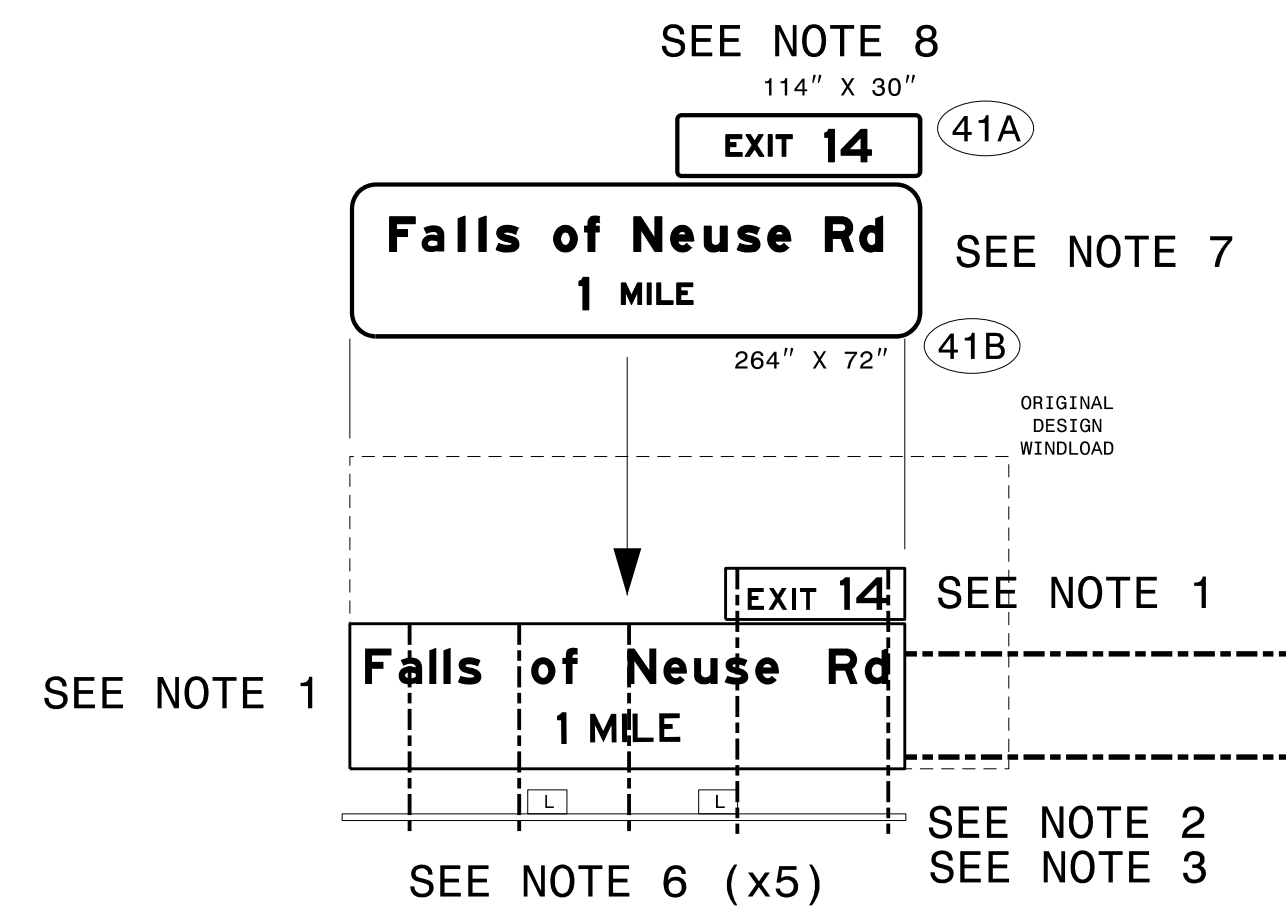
SEE NOTE 8

114″ X 30″

EXIT 14

41A

Falls of Neuse Rd
1 MILE

SEE NOTE 7

41B

264″ X 72″

ORIGINAL
DESIGN
WINDLOAD

EXIT 14

SEE NOTE 1

SEE NOTE 1

Falls of Neuse Rd
1 MILE

L

L

SEE NOTE 2
SEE NOTE 3

SEE NOTE 6 (x5)